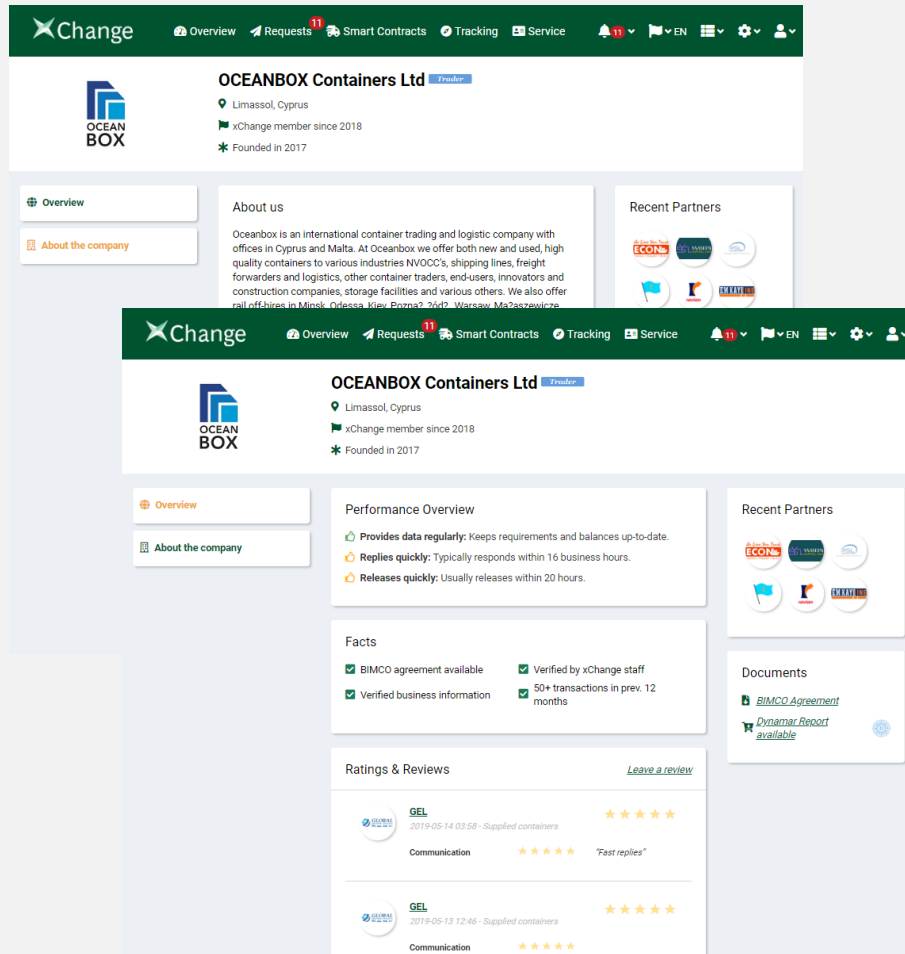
xChange Overview Requests 11 Smart Contracts Tracking Service 11 EN

OCEAN BOX

OCEANBOX Containers Ltd Trader

Limassol, Cyprus

xChange member since 2018

Founded in 2017

Overview

About the company

About us

Oceanbox is an international container trading and logistic company with offices in Cyprus and Malta. At Oceanbox we offer both new and used, high quality containers to various industries NVOCC's, shipping lines, freight forwarders and logistics, other container traders, end-users, innovators and construction companies, storage facilities and various others. We also offer rail off-hires in Minsk, Odessa, Kiev, Pozna?, ?ód?, Warsaw, Ma?aszewicze

Recent Partners

ECON

xChange Overview Requests 11 Smart Contracts Tracking Service 11 EN

OCEAN BOX

OCEANBOX Containers Ltd Trader

Limassol, Cyprus

xChange member since 2018

Founded in 2017

Overview

About the company

Performance Overview

**Provides data regularly:** Keeps requirements and balances up-to-date.

**Replies quickly:** Typically responds within 16 business hours.

**Releases quickly:** Usually releases within 20 hours.

Facts

BIMCO agreement available

Verified business information

Verified by xChange staff

50+ transactions in prev. 12 months

Ratings & Reviews

Leave a review

GEL

2019-05-14 03:58 - Supplied containers

Communication

"Fast replies"

GEL

2019-05-13 12:46 - Supplied containers

Communication

Recent Partners

ECON

Documents

BIMCO Agreement

Dynamar Report available